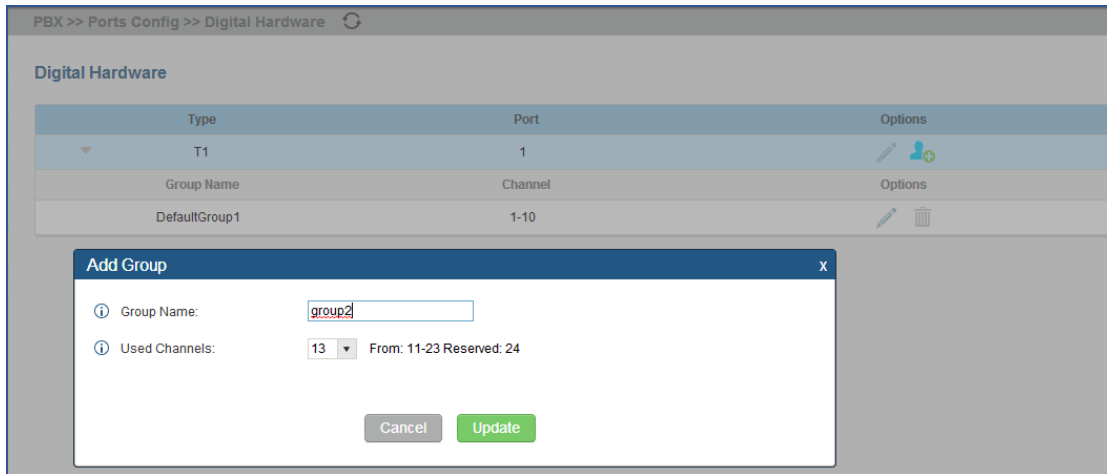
PBX >> Ports Config >> Digital Hardware

Digital Hardware

| Type | Port | Options |
|---|---|---|
| T1 | 1 | |
| Group Name | Channel | Options |
| DefaultGroup1 | 1-10 | |

Add Group x

Group Name: group2

Used Channels: 13 From: 11-23 Reserved: 24

Cancel Update